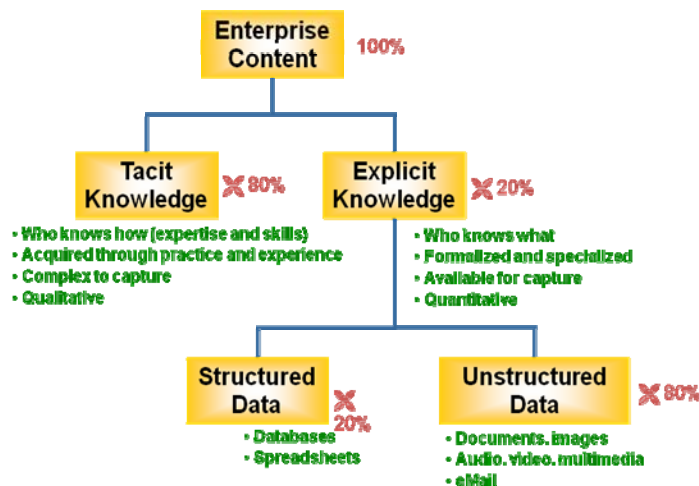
Enterprise Content

100%

Tacit Knowledge

80%

• Who knows how (expertise and skills)
• Acquired through practice and experience
• Complex to capture
• Qualitative

Explicit Knowledge

20%

• Who knows what
• Formalized and specialized
• Available for capture
• Quantitative

Structured Data

20%

• Databases
• Spreadsheets

Unstructured Data

80%

• Documents, images
• Audio, video, multimedia
• eMail